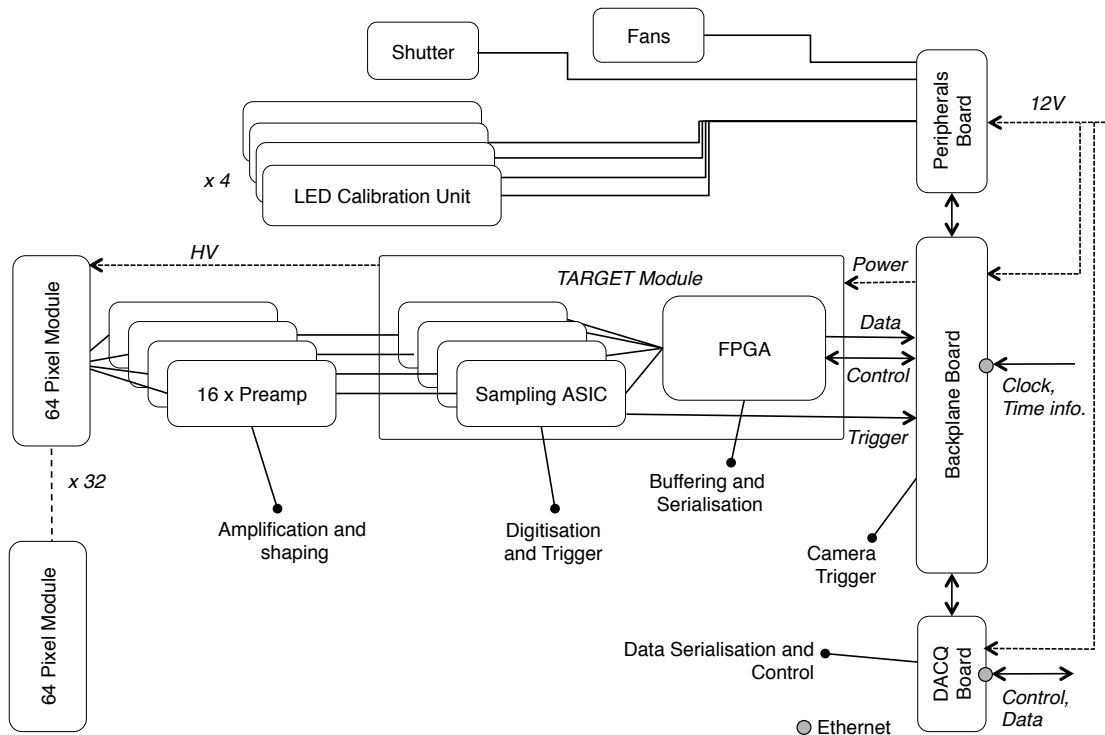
Shutter

Fans

Peripherals Board

12V

x 4

LED Calibration Unit

HV

TARGET Module

Power

64 Pixel Module

FPGA

Data

Control

Backplane Board

Clock, Time info.

16 x Preamp

Sampling ASIC

Trigger

x 32

Buffering and Serialisation

Amplification and shaping

Digitisation and Trigger

Camera Trigger

64 Pixel Module

Data Serialisation and Control

DACQ Board

Control, Data

Ethernet